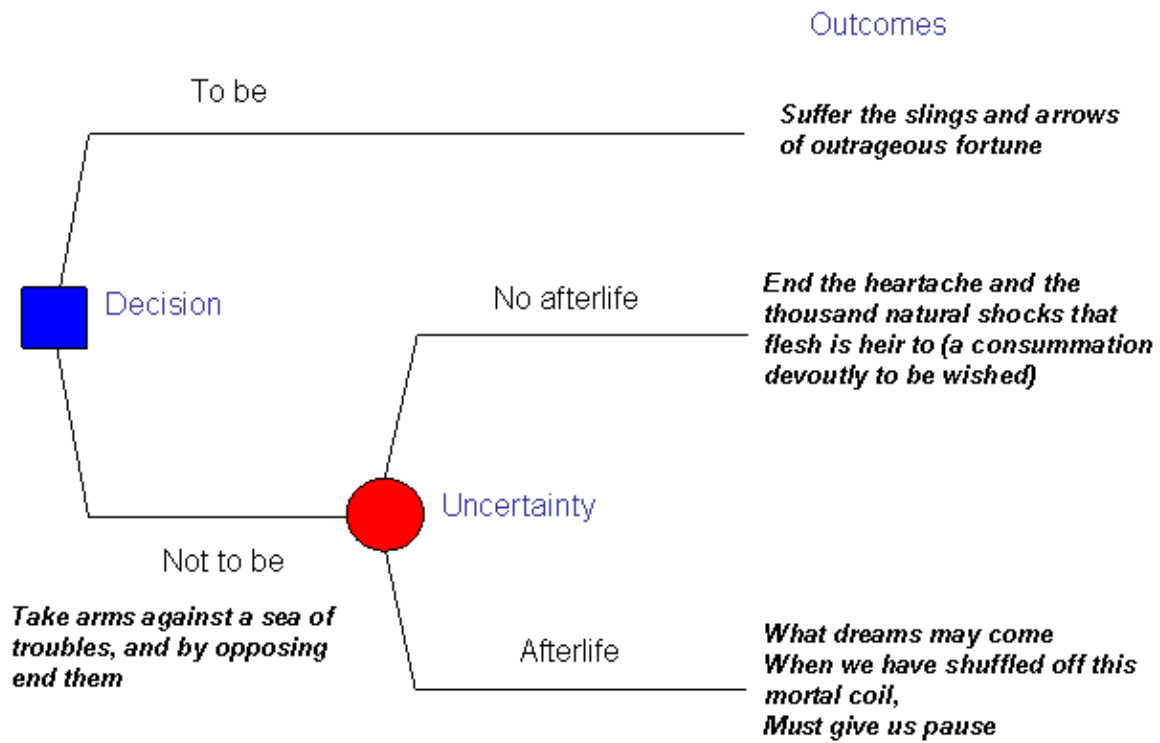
Outcomes

To be

Suffer the slings and arrows of outrageous fortune

Decision

No afterlife

End the heartache and the thousand natural shocks that flesh is heir to (a consummation devoutly to be wished)

Uncertainty

Not to be

Take arms against a sea of troubles, and by opposing end them

Afterlife

What dreams may come
When we have shuffled off this mortal coil,
Must give us pause